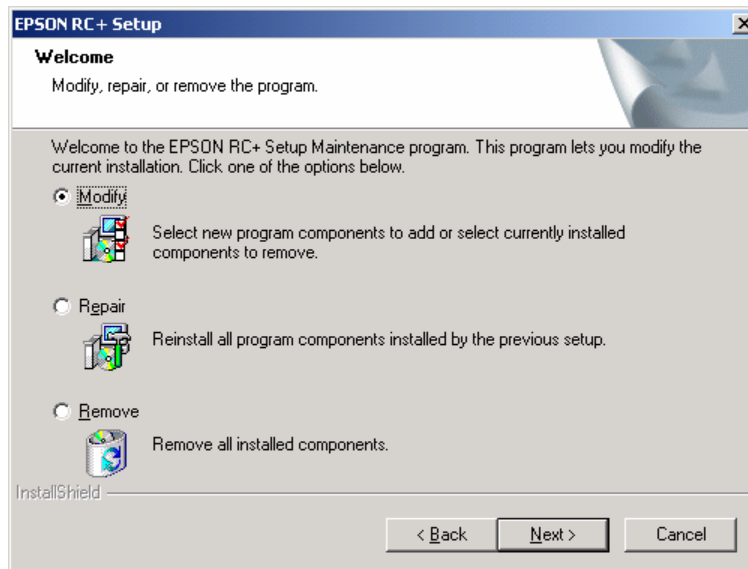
EPSON RC+ Setup

×

Welcome

Modify, repair, or remove the program.

Welcome to the EPSON RC+ Setup Maintenance program. This program lets you modify the current installation. Click one of the options below.

Modify

Select new program components to add or select currently installed components to remove.

Repair

Reinstall all program components installed by the previous setup.

Remove

Remove all installed components.

InstallShield

< Back

Next >

Cancel